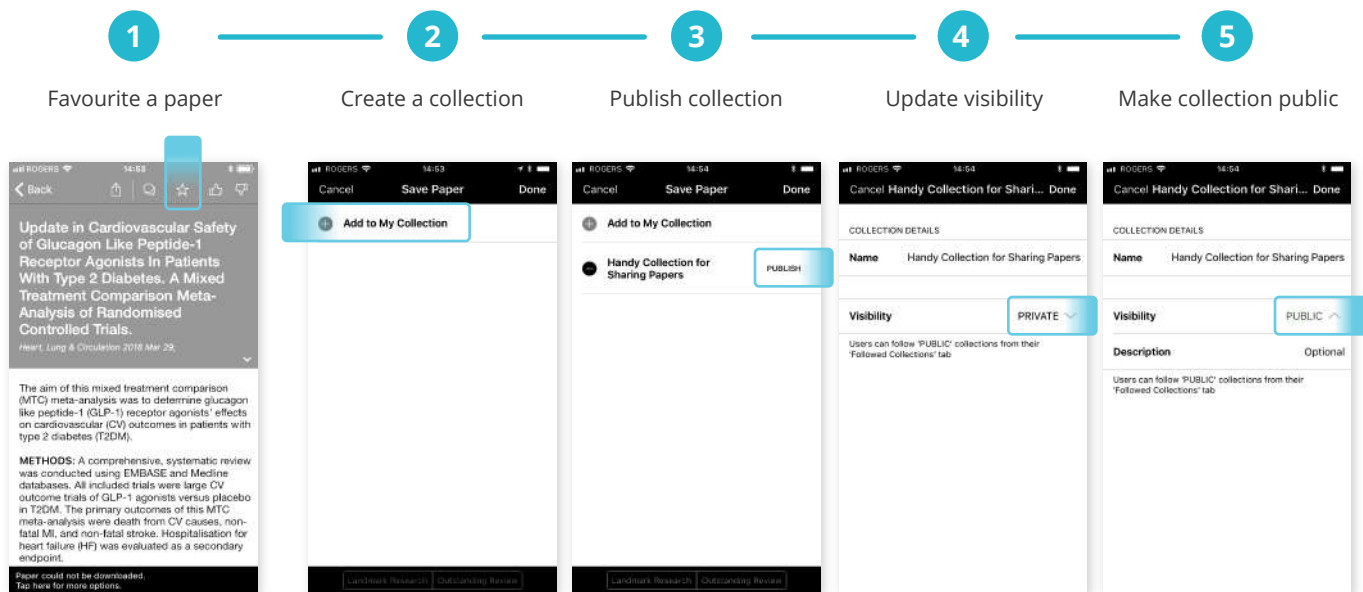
1 Favourite a paper

2 Create a collection

3 Publish collection

4 Update visibility

5 Make collection public

ROGERS 14:53

Back

Update in Cardiovascular Safety of Glucagon Like Peptide-1 Receptor Agonists In Patients With Type 2 Diabetes. A Mixed Treatment Comparison Meta-Analysis of Randomised Controlled Trials.

Heart, Lung & Circulation 2018 Mar 29;

The aim of this mixed treatment comparison (MTC) meta-analysis was to determine glucagon like peptide-1 (GLP-1) receptor agonists' effects on cardiovascular (CV) outcomes in patients with type 2 diabetes (T2DM).

METHODS: A comprehensive, systematic review was conducted using EMBASE and Medline databases. All included trials were large CV outcome trials of GLP-1 agonists versus placebo in T2DM. The primary outcomes of this MTC meta-analysis were death from CV causes, non-fatal MI, and non-fatal stroke. Hospitalisation for heart failure (HF) was evaluated as a secondary endpoint.

Paper could not be downloaded. Tap here for more options.

ROGERS 14:53

Cancel Save Paper Done

Add to My Collection

Landmark Research | Outstanding Review

ROGERS 14:54

Cancel Save Paper Done

Add to My Collection

Handy Collection for Sharing Papers PUBLISH

Landmark Research | Outstanding Review

ROGERS 14:54

Cancel Handy Collection for Sharing... Done

COLLECTION DETAILS

Name Handy Collection for Sharing Papers

Visibility PRIVATE

Users can follow 'PUBLIC' collections from their 'Followed Collections' tab

ROGERS 14:54

Cancel Handy Collection for Shari... Done

COLLECTION DETAILS

Name Handy Collection for Sharing Papers

Visibility PUBLIC

Description Optional

Users can follow 'PUBLIC' collections from their 'Followed Collections' tab